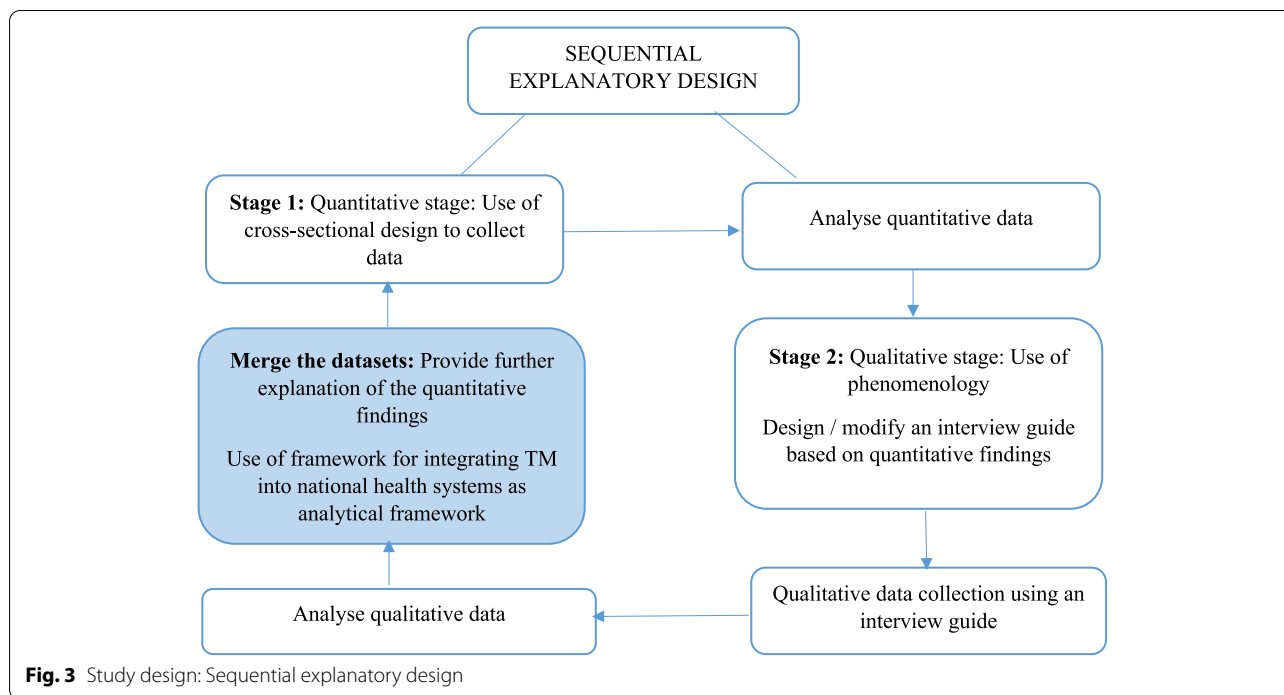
SEQUENTIAL EXPLANATORY DESIGN

**Stage 1:** Quantitative stage: Use of cross-sectional design to collect data

Analyse quantitative data

**Merge the datasets:** Provide further explanation of the quantitative findings

Use of framework for integrating TM into national health systems as analytical framework

**Stage 2:** Qualitative stage: Use of phenomenology

Design / modify an interview guide based on quantitative findings

Analyse qualitative data

Qualitative data collection using an interview guide

**Fig. 3** Study design: Sequential explanatory design